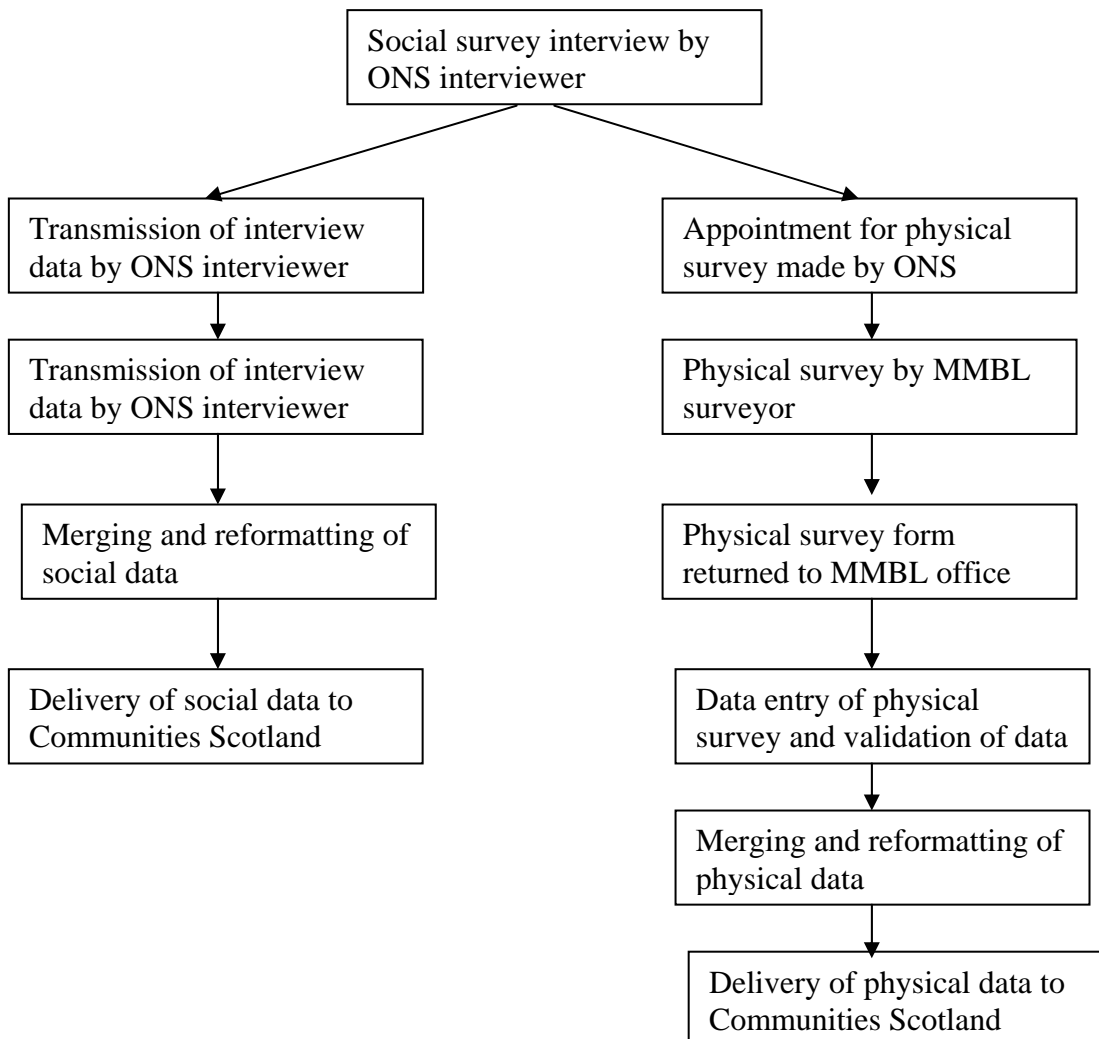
Social survey interview by ONS interviewer

Transmission of interview data by ONS interviewer

Transmission of interview data by ONS interviewer

Merging and reformatting of social data

Delivery of social data to Communities Scotland

Appointment for physical survey made by ONS

Physical survey by MMBL surveyor

Physical survey form returned to MMBL office

Data entry of physical survey and validation of data

Merging and reformatting of physical data

Delivery of physical data to Communities Scotland